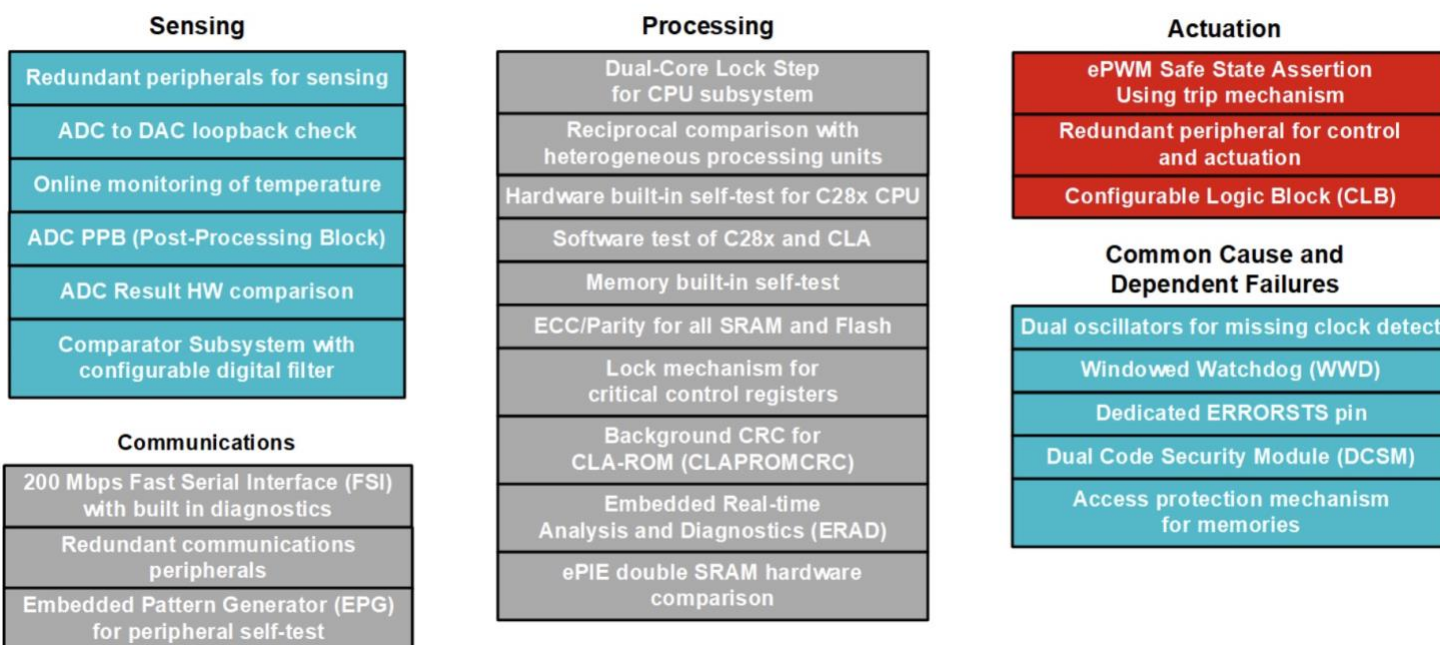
Sensing

Redundant peripherals for sensing

ADC to DAC loopback check

Online monitoring of temperature

ADC PPB (Post-Processing Block)

ADC Result HW comparison

Comparator Subsystem with configurable digital filter

Communications

200 Mbps Fast Serial Interface (FSI) with built in diagnostics

Redundant communications peripherals

Embedded Pattern Generator (EPG) for peripheral self-test

Processing

Dual-Core Lock Step for CPU subsystem

Reciprocal comparison with heterogeneous processing units

Hardware built-in self-test for C28x CPU

Software test of C28x and CLA

Memory built-in self-test

ECC/Parity for all SRAM and Flash

Lock mechanism for critical control registers

Background CRC for CLA-ROM (CLAPROMCRC)

Embedded Real-time Analysis and Diagnostics (ERAD)

ePIE double SRAM hardware comparison

Actuation

ePWM Safe State Assertion Using trip mechanism

Redundant peripheral for control and actuation

Configurable Logic Block (CLB)

Common Cause and Dependent Failures

Dual oscillators for missing clock detect

Windowed Watchdog (WWD)

Dedicated ERRORSTS pin

Dual Code Security Module (DCSM)

Access protection mechanism for memories